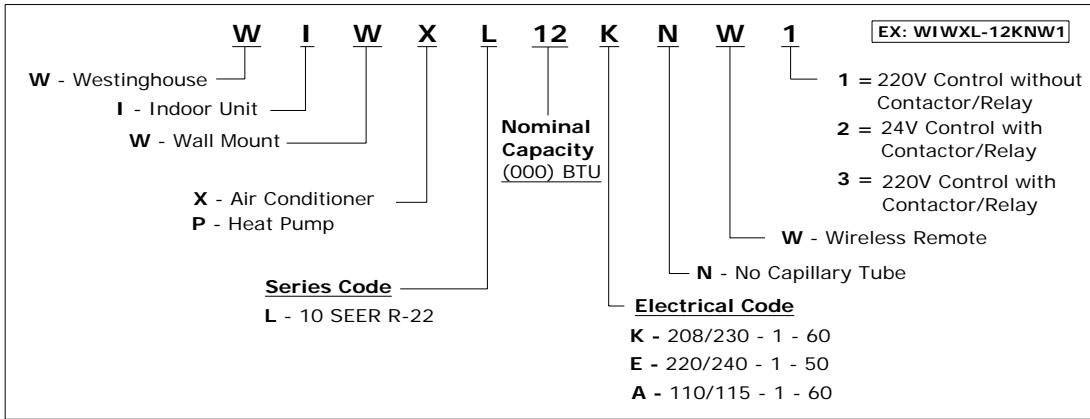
W I W X L 12 K N W 1

EX: WIWXL-12KNW1

W - Westinghouse

I - Indoor Unit

W - Wall Mount

X - Air Conditioner
P - Heat Pump

Series Code
L - 10 SEER R-22

Nominal Capacity
(000) BTU

Electrical Code
K - 208/230 - 1 - 60
E - 220/240 - 1 - 50
A - 110/115 - 1 - 60

N - No Capillary Tube

W - Wireless Remote

1 = 220V Control without Contactor/Relay
2 = 24V Control with Contactor/Relay
3 = 220V Control with Contactor/Relay